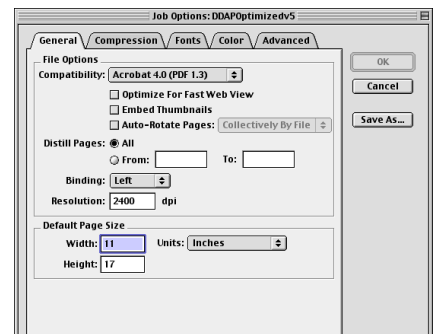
Job Options: DDAPOptimizedv5

General
Compression
Fonts
Color
Advanced

File Options
Compatibility: Acrobat 4.0 (PDF 1.3)
Optimize For Fast Web View
Embed Thumbnails
Auto-Rotate Pages: Collectively By File
Distill Pages: All
From: To:
Binding: Left
Resolution: 2400 dpi

Default Page Size
Width: 11 Units: Inches
Height: 17

OK
Cancel
Save As...